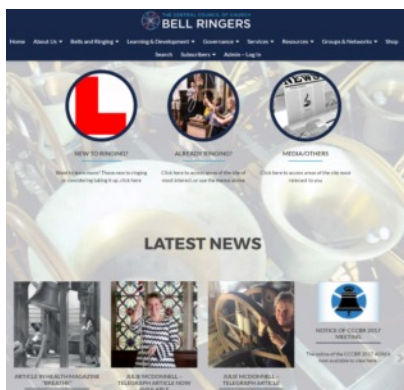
THE CENTRAL COUNCIL OF CHURCH
BELL RINGERS

Home About Us ▾ Bells and Ringing ▾ Learning & Development ▾ Governance ▾ Services ▾ Resources ▾ Groups & Networks ▾ Shop
Search Subscribers ▾ Admin - Log In

NEW TO RINGING?
Want to learn more? Those new to ringing or considering taking it up, click here

ALREADY RINGING?
Click here to access areas of the site of most interest, or use the menus above

MEDIA/OTHERS
Click here to access areas of the site most relevant to you

LATEST NEWS

ARTICLE IN HEALTH MAGAZINE "BREATHE"

JULIE MCDONNELL - TELEGRAPH ARTICLE NOW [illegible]

JULIE MCDONNELL - TELEGRAPH ARTICLE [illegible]

NOTICE OF CCCBR 2017 MEETING
The notice of the CCCBR 2017 AGM is now available to view here